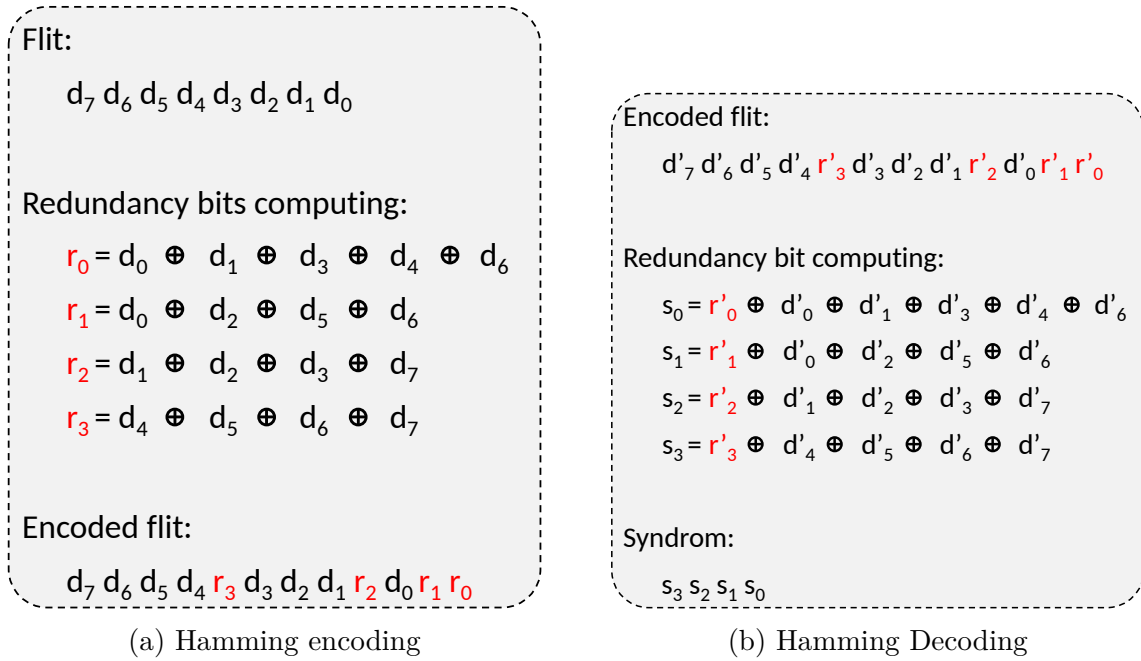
Flit:

$d_7\ d_6\ d_5\ d_4\ d_3\ d_2\ d_1\ d_0$

Redundancy bits computing:

$r_0 = d_0 \oplus d_1 \oplus d_3 \oplus d_4 \oplus d_6$

$r_1 = d_0 \oplus d_2 \oplus d_5 \oplus d_6$

$r_2 = d_1 \oplus d_2 \oplus d_3 \oplus d_7$

$r_3 = d_4 \oplus d_5 \oplus d_6 \oplus d_7$

Encoded flit:

$d_7\ d_6\ d_5\ d_4\ r_3\ d_3\ d_2\ d_1\ r_2\ d_0\ r_1\ r_0$

(a) Hamming encoding

Encoded flit:

$d'_7\ d'_6\ d'_5\ d'_4\ r'_3\ d'_3\ d'_2\ d'_1\ r'_2\ d'_0\ r'_1\ r'_0$

Redundancy bit computing:

$s_0 = r'_0 \oplus d'_0 \oplus d'_1 \oplus d'_3 \oplus d'_4 \oplus d'_6$

$s_1 = r'_1 \oplus d'_0 \oplus d'_2 \oplus d'_5 \oplus d'_6$

$s_2 = r'_2 \oplus d'_1 \oplus d'_2 \oplus d'_3 \oplus d'_7$

$s_3 = r'_3 \oplus d'_4 \oplus d'_5 \oplus d'_6 \oplus d'_7$

Syndrom:

$s_3\ s_2\ s_1\ s_0$

(b) Hamming Decoding